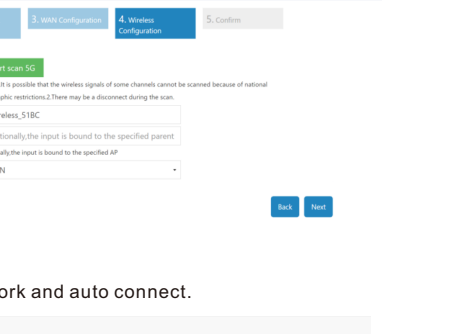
3. WAN Configuration

4. Wireless Configuration

5. Confirm

rt scan 5G

It is possible that the wireless signals of some channels cannot be scanned because of national phic restrictions.2.There may be a disconnect during the scan

ireless_51BC

tionally,the input is bound to the specified parent

ally,the input is bound to the specified AP

N

Back

Next

ork and auto connect.